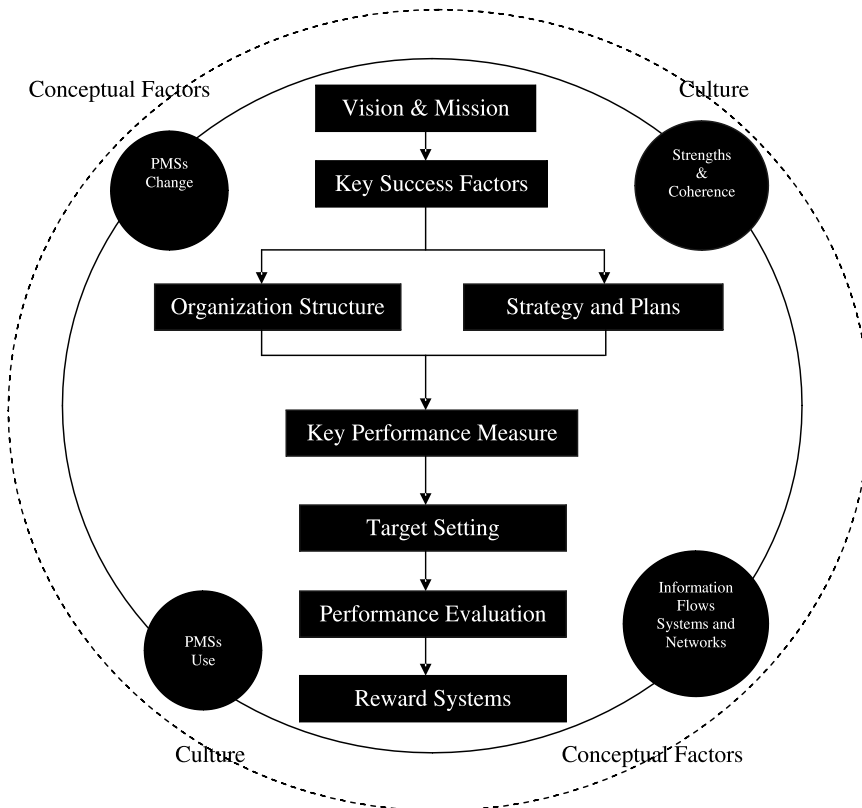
Conceptual Factors

Culture

Vision & Mission

PMSs Change

Strengths & Coherence

Key Success Factors

Organization Structure

Strategy and Plans

Key Performance Measure

Target Setting

Performance Evaluation

Reward Systems

PMSs Use

Information Flows Systems and Networks

Culture

Conceptual Factors